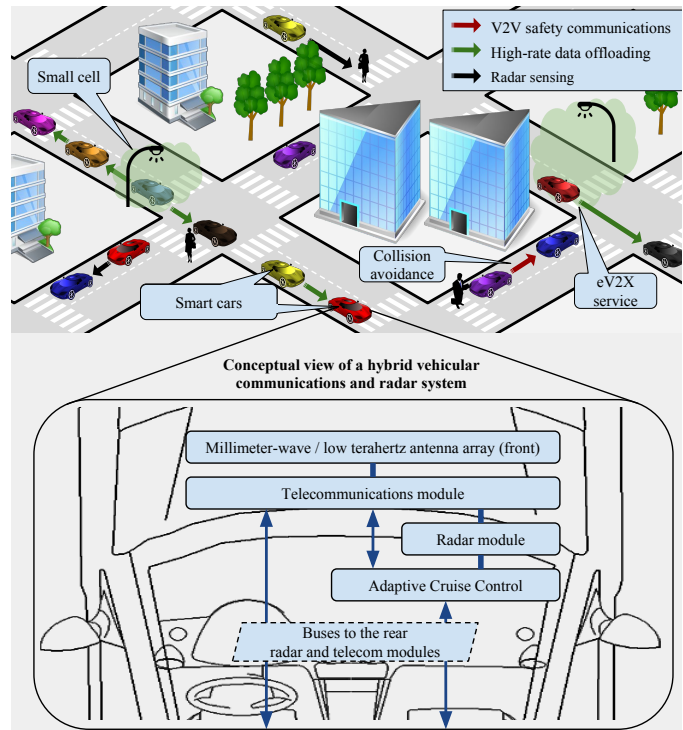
V2V safety communications
High-rate data offloading
Radar sensing

Small cell

Collision avoidance

eV2X service

Smart cars

Conceptual view of a hybrid vehicular communications and radar system

Millimeter-wave / low terahertz antenna array (front)

Telecommunications module

Radar module

Adaptive Cruise Control

Buses to the rear radar and telecom modules